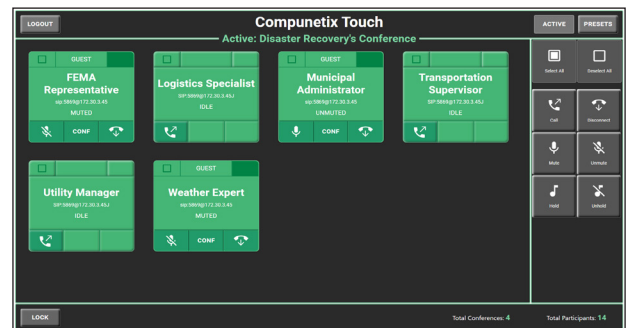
LOGOUT

Compunetix Touch

Active: Disaster Recovery's Conference

ACTIVE

PRESETS

GUEST

FEMA Representative

sip:5869@172.30.3.45

MUTED

CONF

Logistics Specialist

SIP:5869@172.30.3.45J

IDLE

GUEST

Municipal Administrator

sip:5869@172.30.3.45

UNMUTED

CONF

Transportation Supervisor

SIP:5869@172.30.3.45J

IDLE

Utility Manager

SIP:5869@172.30.3.45J

IDLE

GUEST

Weather Expert

sip:5869@172.30.3.45

MUTED

CONF

Select All

Deselect All

Call

Disconnect

Mute

Unmute

Hold

Unhold

LOCK

Total Conferences: 4

Total Participants: 14